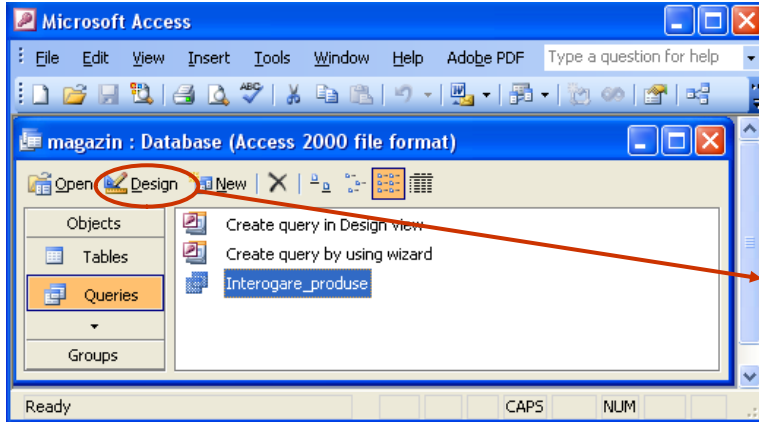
Microsoft Access

File Edit View Insert Tools Window Help Adobe PDF Type a question for help

magazin : Database (Access 2000 file format)

Open Design New

Objects
Tables
Queries
Groups

Create query in Design view
Create query by using wizard
Interogare_produse

Ready CAPS NUM